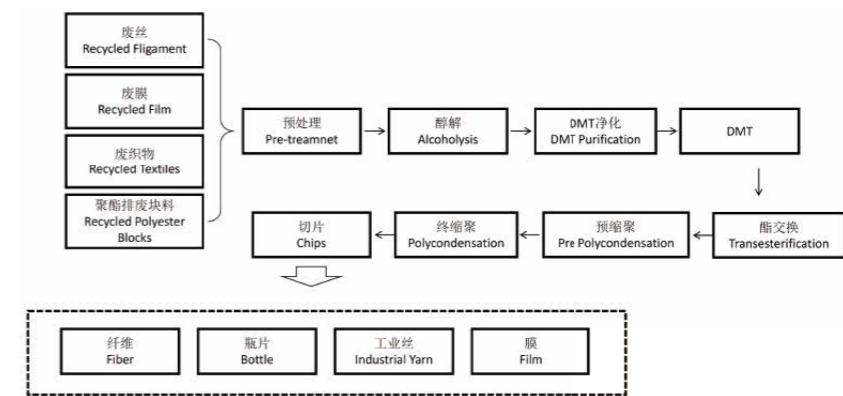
废丝
Recycled Fligament

废膜
Recycled Film

废织物
Recycled Textiles

聚酯排废块料
Recycled Polyester Blocks

预处理
Pre-treamnet

醇解
Alcoholysis

DMT净化
DMT Purification

DMT

酯交换
Transesterification

预缩聚
Pre Polycondensation

终缩聚
Polycondensation

切片
Chips

纤维
Fiber

瓶片
Bottle

工业丝
Industrial Yarn

膜
Film